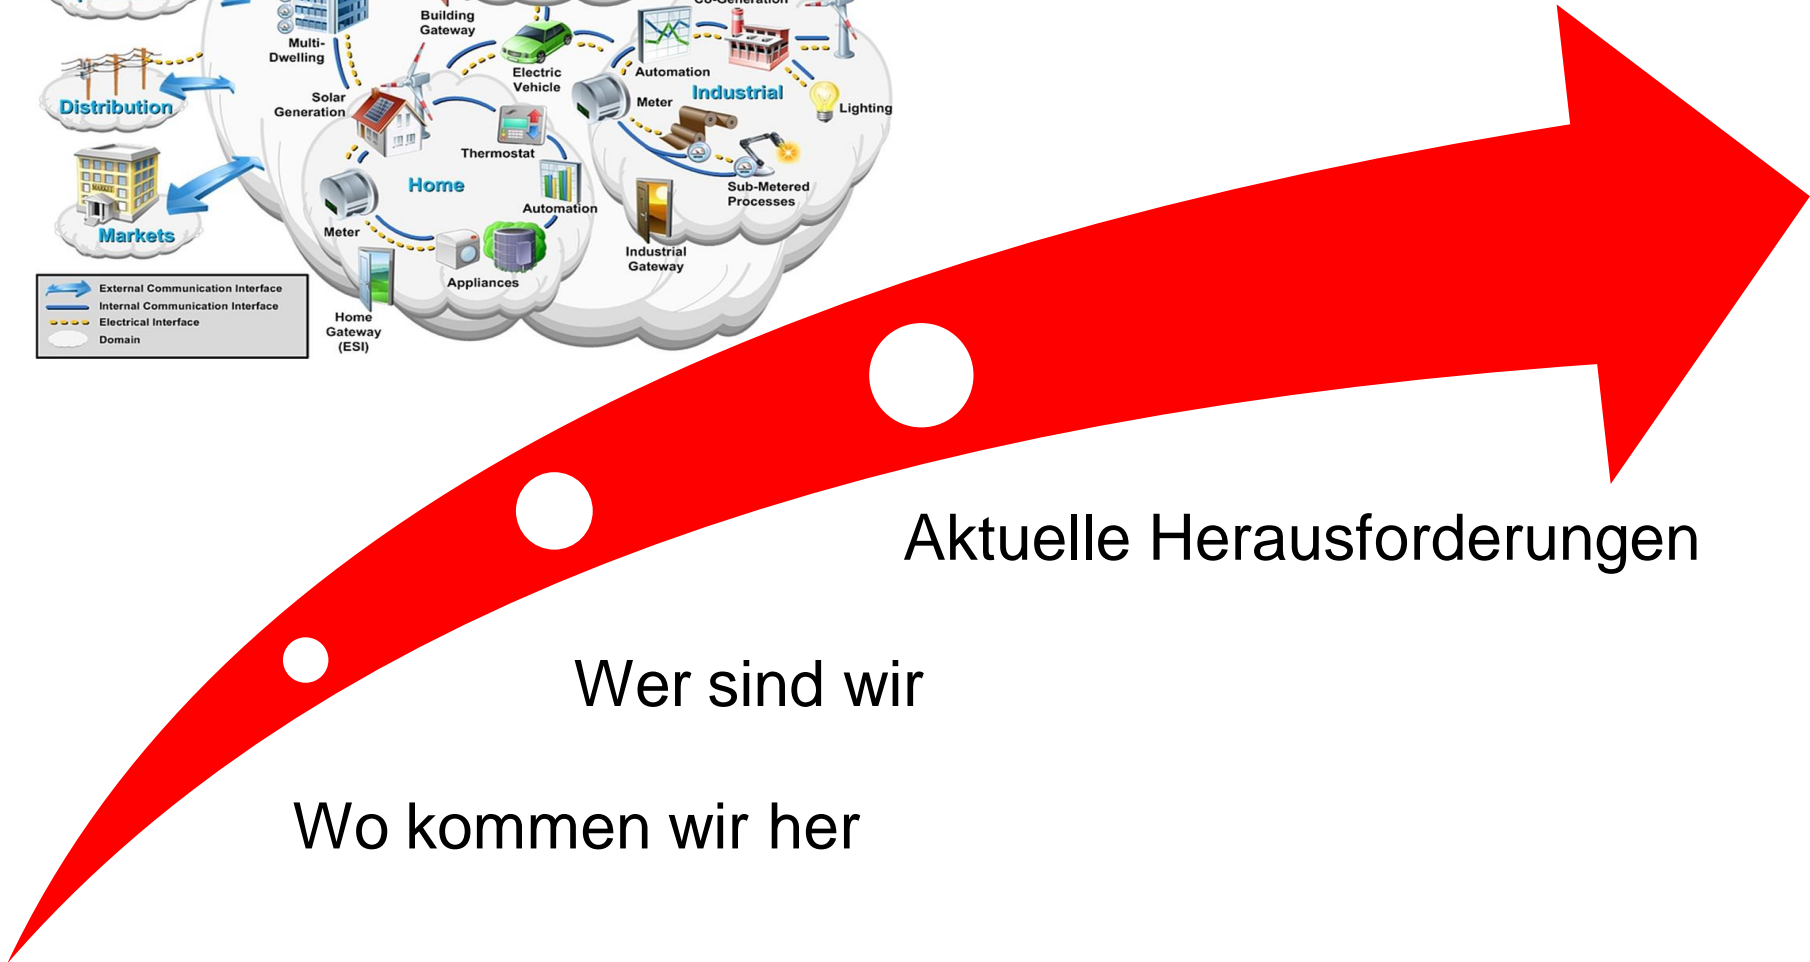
Building Gateway
Multi-Dwelling
Co-Generation
Electric Vehicle
Automation
Distribution
Industrial
Meter
Lighting
Solar Generation
Thermostat
Home
Sub-Metered Processes
Markets
Automation
Meter
Industrial Gateway
Appliances
External Communication Interface
Internal Communication Interface
Electrical Interface
Domain
Home Gateway (ESI)

Aktuelle Herausforderungen

Wer sind wir

Wo kommen wir her